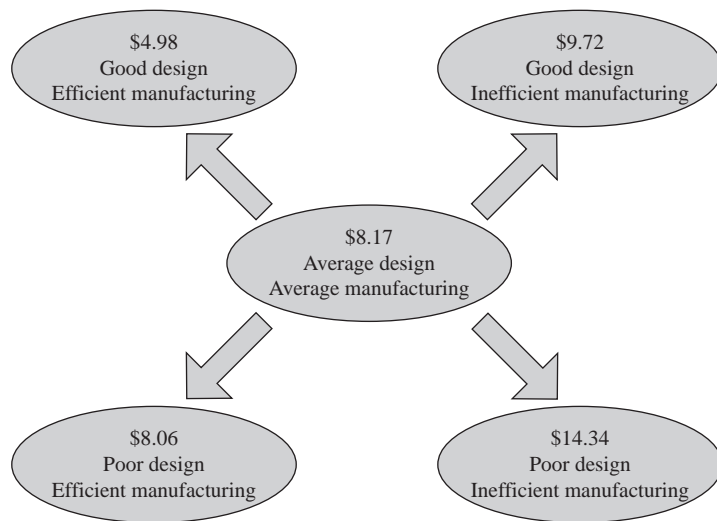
\$4.98
Good design
Efficient manufacturing

\$9.72
Good design
Inefficient manufacturing

\$8.17
Average design
Average manufacturing

\$8.06
Poor design
Efficient manufacturing

\$14.34
Poor design
Inefficient manufacturing